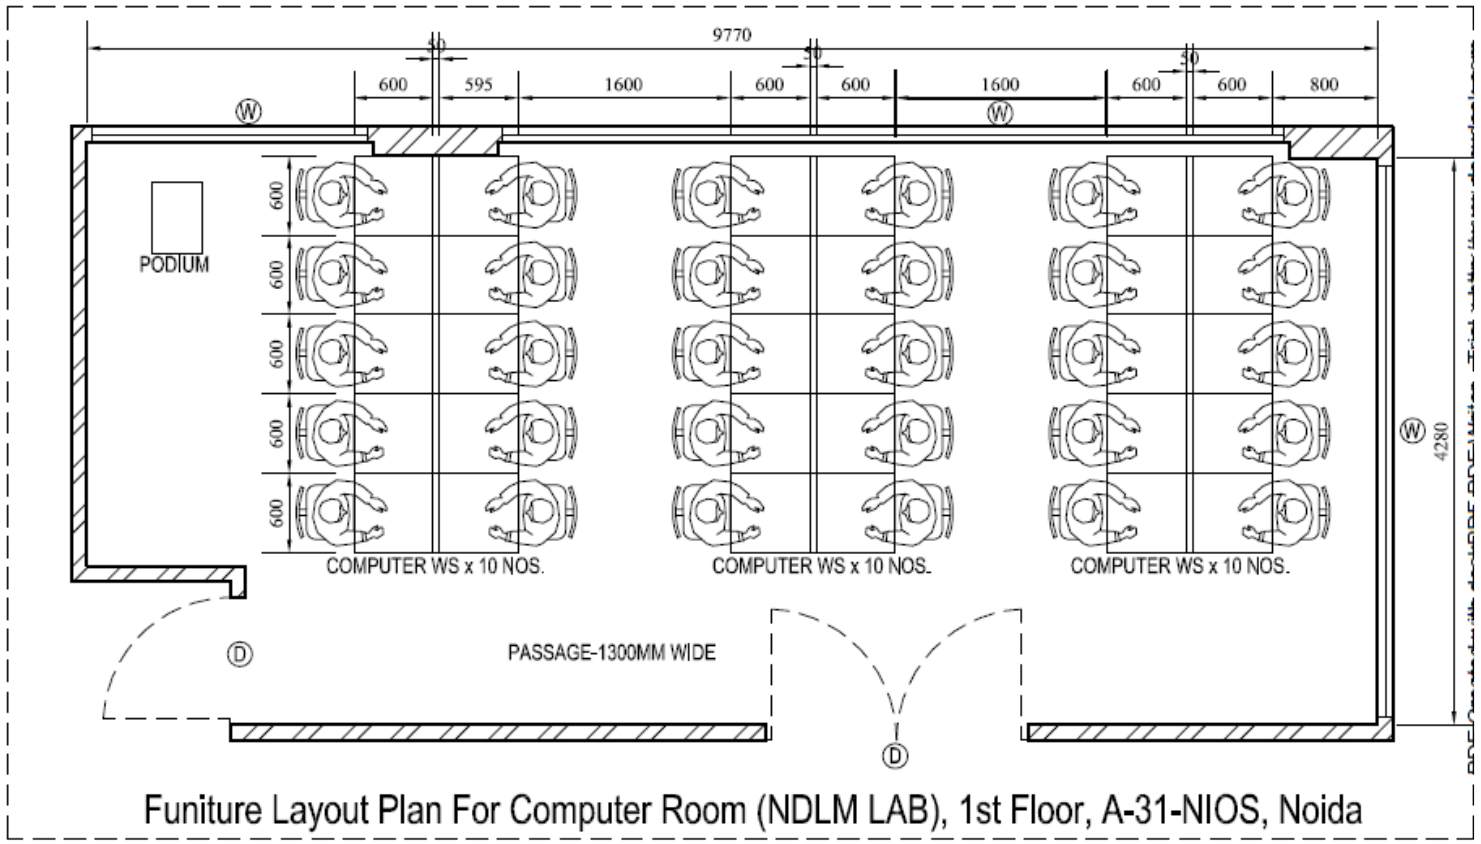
9770

50 50 50

600 595 1600 600 600 1600 600 600 800

W W

PODIUM

600
600
600
600
600

COMPUTER WS x 10 NOS. COMPUTER WS x 10 NOS. COMPUTER WS x 10 NOS.

W 4280

D

PASSAGE-1300MM WIDE

D

Funiture Layout Plan For Computer Room (NDLM LAB), 1st Floor, A-31-NIOS, Noida

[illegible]